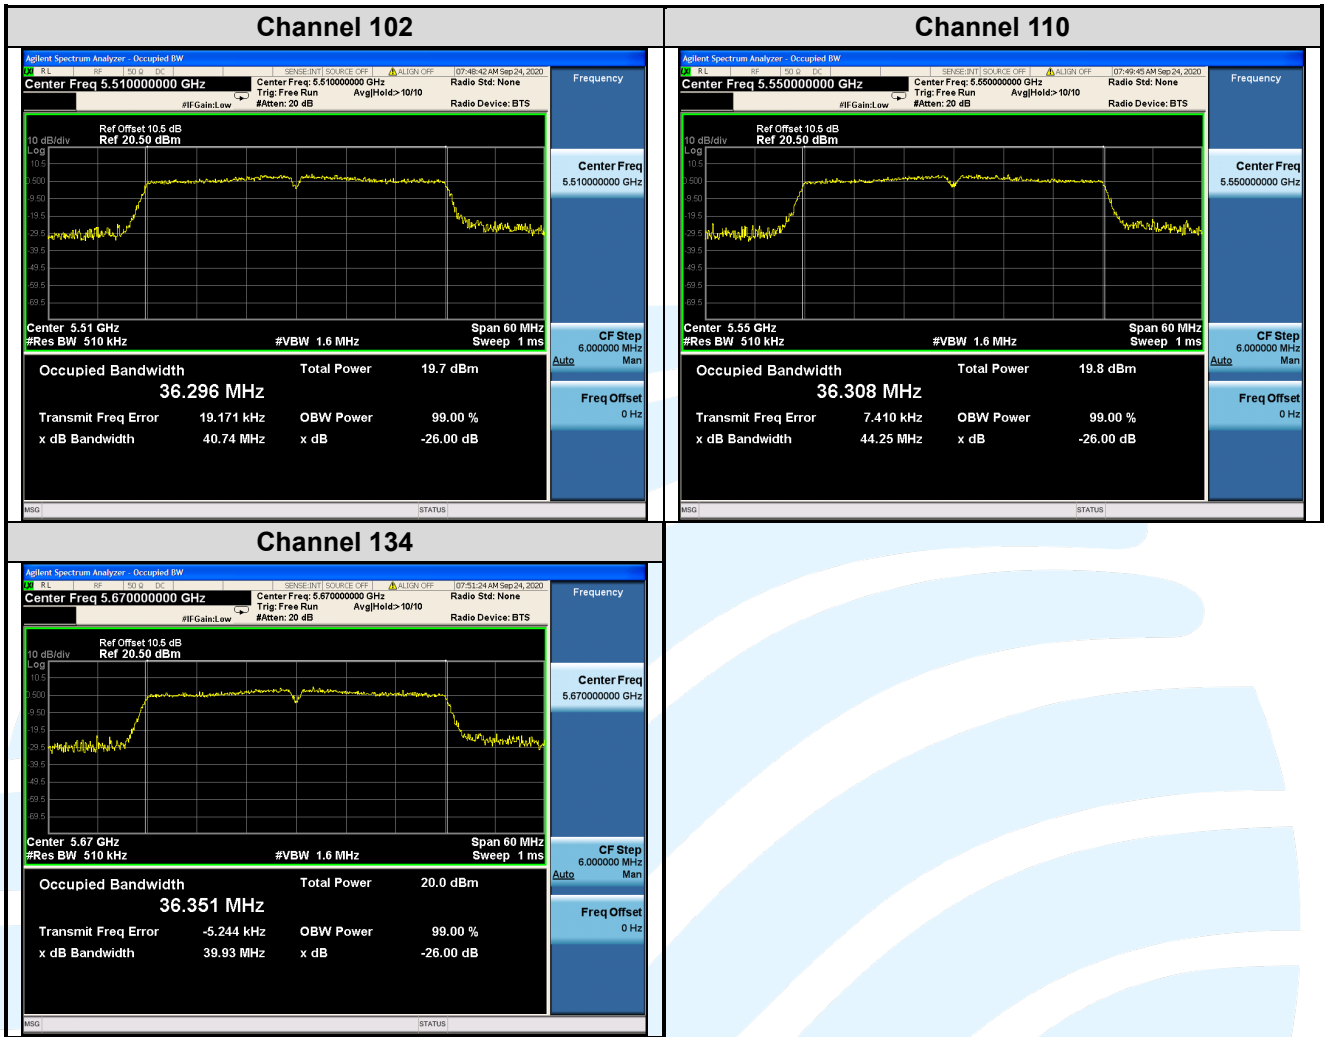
Channel 102

Agilent Spectrum Analyzer - Occupied BW
RL RF 50 Ω DC SENSE:INT SOURCE OFF ALIGN OFF 07:48:42 AM Sep 24, 2020
Center Freq 5.510000000 GHz
Center Freq: 5.510000000 GHz Trig: Free Run Avg|Hold:> 10/10 #Atten: 20 dB
#IFGain:Low
Radio Std: None
Radio Device: BTS
Frequency

10 dB/div Log
Ref Offset 10.5 dB
Ref 20.50 dBm
10.5 0.500 -9.50 -19.5 -29.5 -39.5 -49.5 -59.5 -69.5
Center 5.51 GHz
#Res BW 510 kHz
#VBW 1.6 MHz
Span 60 MHz
Sweep 1 ms

Center Freq
5.510000000 GHz
CF Step
6.000000 MHz
Auto Man
Freq Offset
0 Hz

Occupied Bandwidth
36.296 MHz
Total Power 19.7 dBm
Transmit Freq Error 19.171 kHz
OBW Power 99.00 %
x dB Bandwidth 40.74 MHz
x dB -26.00 dB
MSG STATUS

Channel 110

Agilent Spectrum Analyzer - Occupied BW
RL RF 50 Ω DC SENSE:INT SOURCE OFF ALIGN OFF 07:49:45 AM Sep 24, 2020
Center Freq 5.550000000 GHz
Center Freq: 5.550000000 GHz Trig: Free Run Avg|Hold:> 10/10 #Atten: 20 dB
#IFGain:Low
Radio Std: None
Radio Device: BTS
Frequency

10 dB/div Log
Ref Offset 10.5 dB
Ref 20.50 dBm
10.5 0.500 -9.50 -19.5 -29.5 -39.5 -49.5 -59.5 -69.5
Center 5.55 GHz
#Res BW 510 kHz
#VBW 1.6 MHz
Span 60 MHz
Sweep 1 ms

Center Freq
5.550000000 GHz
CF Step
6.000000 MHz
Auto Man
Freq Offset
0 Hz

Occupied Bandwidth
36.308 MHz
Total Power 19.8 dBm
Transmit Freq Error 7.410 kHz
OBW Power 99.00 %
x dB Bandwidth 44.25 MHz
x dB -26.00 dB
MSG STATUS

Channel 134

Agilent Spectrum Analyzer - Occupied BW
RL RF 50 Ω DC SENSE:INT SOURCE OFF ALIGN OFF 07:51:24 AM Sep 24, 2020
Center Freq 5.670000000 GHz
Center Freq: 5.670000000 GHz Trig: Free Run Avg|Hold:> 10/10 #Atten: 20 dB
#IFGain:Low
Radio Std: None
Radio Device: BTS
Frequency

10 dB/div Log
Ref Offset 10.5 dB
Ref 20.50 dBm
10.5 0.500 -9.50 -19.5 -29.5 -39.5 -49.5 -59.5 -69.5
Center 5.67 GHz
#Res BW 510 kHz
#VBW 1.6 MHz
Span 60 MHz
Sweep 1 ms

Center Freq
5.670000000 GHz
CF Step
6.000000 MHz
Auto Man
Freq Offset
0 Hz

Occupied Bandwidth
36.351 MHz
Total Power 20.0 dBm
Transmit Freq Error -5.244 kHz
OBW Power 99.00 %
x dB Bandwidth 39.93 MHz
x dB -26.00 dB
MSG STATUS